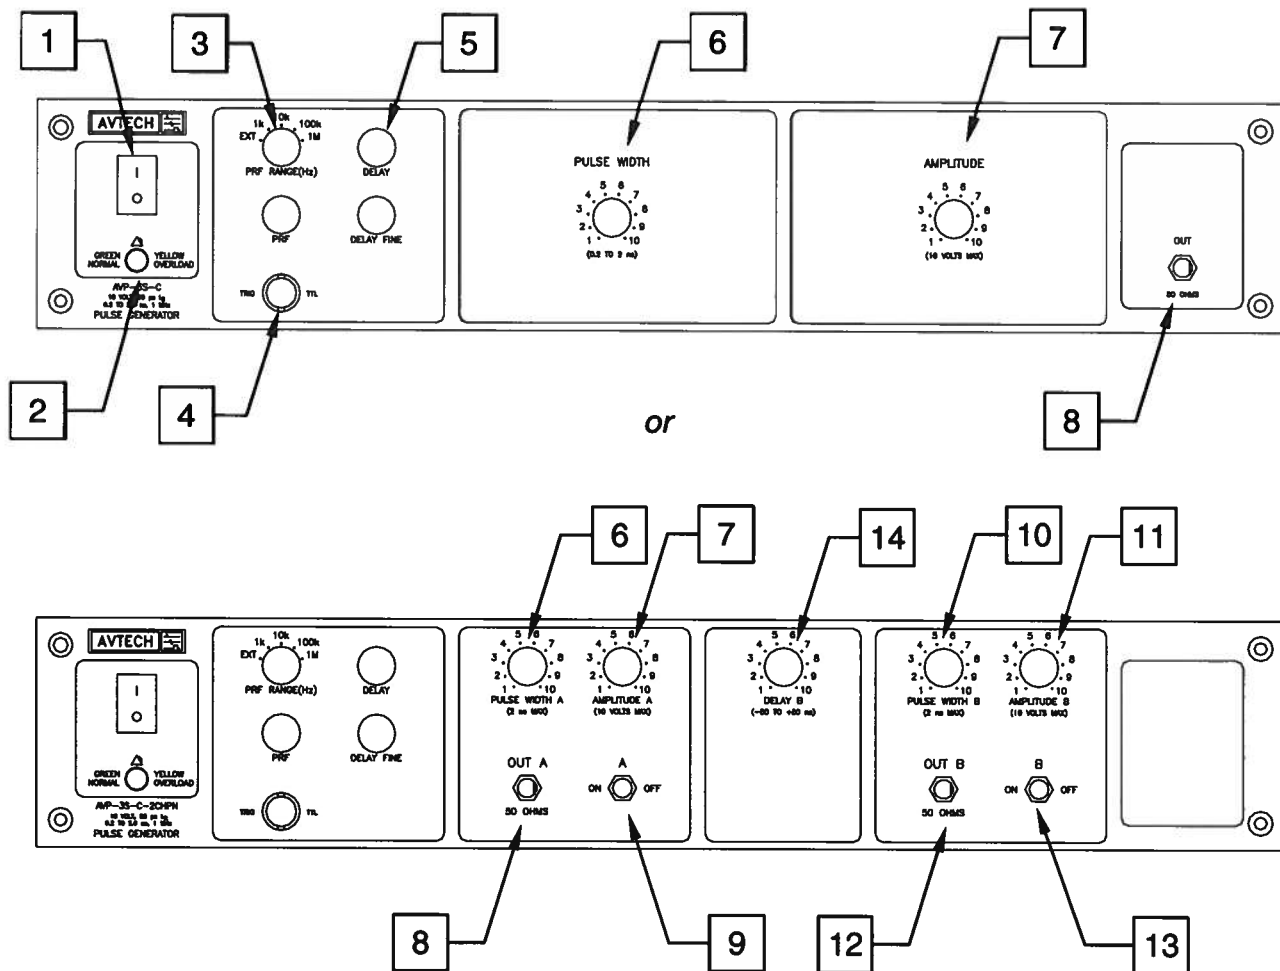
1
3
5
6
7

AVTECH
I
O
GREEN NORMAL
YELLOW OVERLOAD
AVP-3S-C
10 VOLTS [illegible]
0.2 TO 2.0 ns, 1 MHz
PULSE GENERATOR

1k 10k 100k
EXT 1M
PRF RANGE(Hz)
DELAY
PRF
DELAY FINE
TRIG TTL

PULSE WIDTH
4 5 6 7
3 8
2 9
1 10
(0.2 TO 2 ns)

AMPLITUDE
4 5 6 7
3 8
2 9
1 10
(10 VOLTS MAX)

OUT
50 OHMS

2
4
or
8

6
7
14
10
11

AVTECH
I
O
GREEN NORMAL
YELLOW OVERLOAD
AVP-3S-C-2CHPN
10 VOLTS, 50 ns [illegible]
0.2 TO 2.0 ns, 1 MHz
PULSE GENERATOR

1k 10k 100k
EXT 1M
PRF RANGE(Hz)
DELAY
PRF
DELAY FINE
TRIG TTL

4 5 6 7
3 8
2 9
1 10
PULSE WIDTH A
(2 ns MAX)

4 5 6 7
3 8
2 9
1 10
AMPLITUDE A
(10 VOLTS MAX)

OUT A
50 OHMS
A
ON OFF

4 5 6 7
3 8
2 9
1 10
DELAY B
(-50 TO +50 ns)

4 5 6 7
3 8
2 9
1 10
PULSE WIDTH B
(2 ns MAX)

4 5 6 7
3 8
2 9
1 10
AMPLITUDE B
(10 VOLTS MAX)

OUT B
50 OHMS
B
ON OFF

8
9
12
13